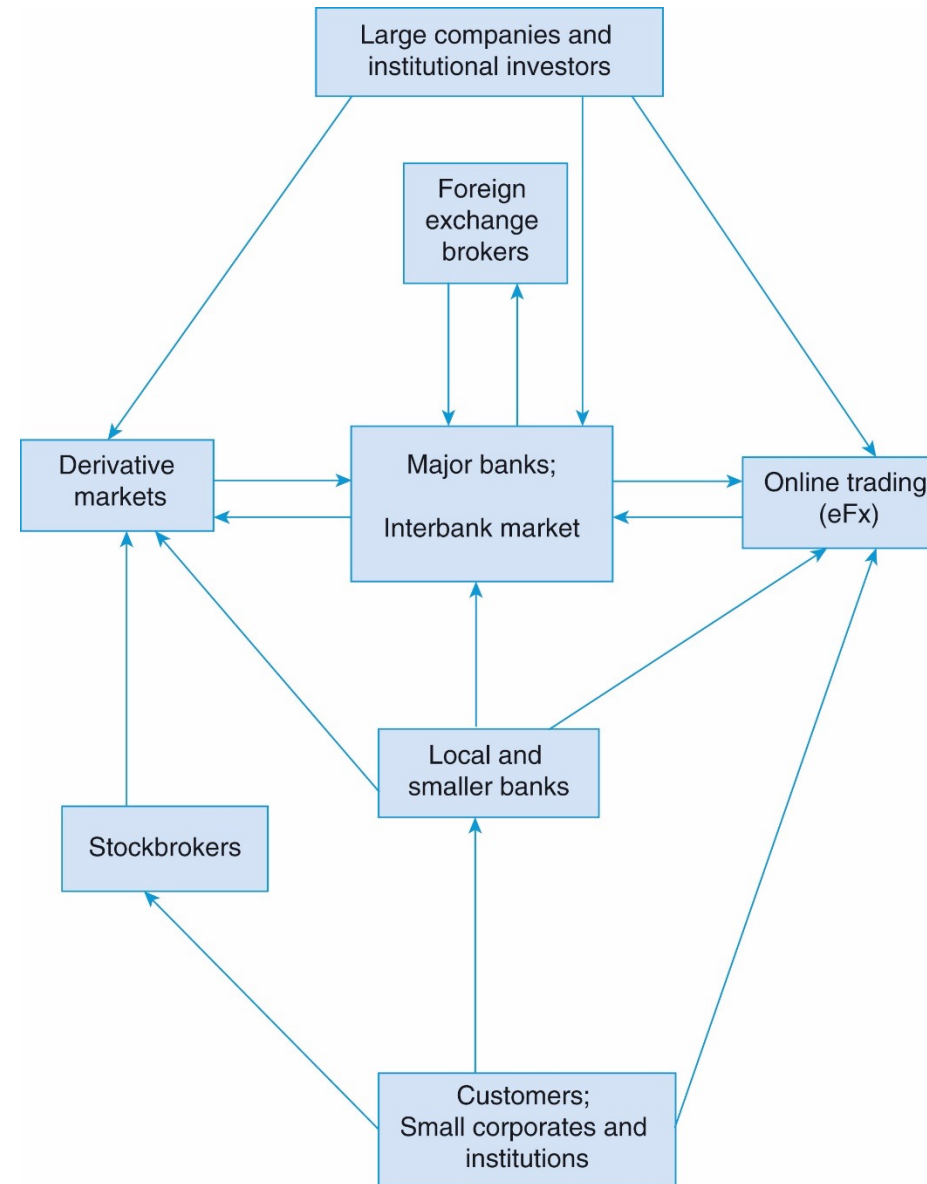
Large companies and institutional investors

Foreign exchange brokers

Derivative markets

Major banks;

Interbank market

Online trading (eFx)

Local and smaller banks

Stockbrokers

Customers; Small corporates and institutions